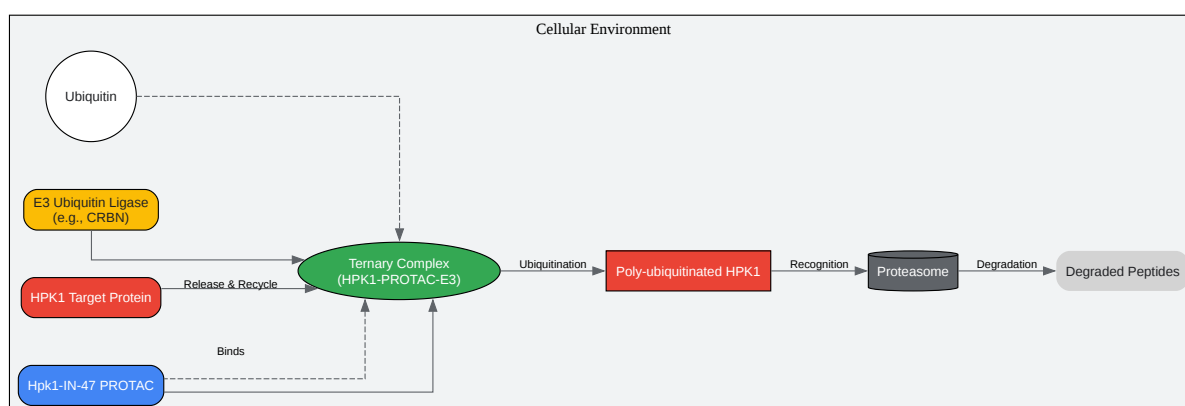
Cellular Environment

Ubiquitin

E3 Ubiquitin Ligase (e.g., CRBN)

HPK1 Target Protein

Release & Recycle

Binds

Hpk1-IN-47 PROTAC

Ternary Complex (HPK1-PROTAC-E3)

Ubiquitination

Poly-ubiquitinated HPK1

Recognition

Proteasome

Degradation

Degraded Peptides